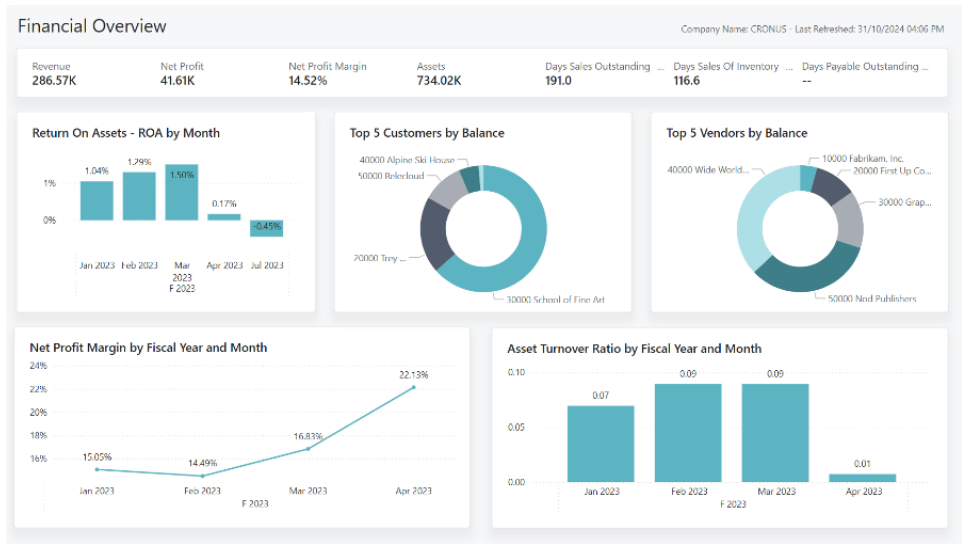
Financial Overview

Company Name: CRONUS · Last Refreshed: 31/10/2024 04:06 PM

Revenue
286.57K

Net Profit
41.61K

Net Profit Margin
14.52%

Assets
734.02K

Days Sales Outstanding ...
191.0

Days Sales Of Inventory ...
116.6

Days Payable Outstanding ...
--

Return On Assets - ROA by Month

1%
0%
1.04%
1.29%
1.50%
0.17%
-0.45%
Jan 2023
Feb 2023
Mar 2023
Apr 2023
Jul 2023
F 2023

Top 5 Customers by Balance

40000 Alpine Ski House
50000 Relecloud
20000 Trey ...
30000 School of Fine Art

Top 5 Vendors by Balance

10000 Fabrikam, Inc.
20000 First Up Co...
40000 Wide World...
30000 Grap...
50000 Nod Publishers

Net Profit Margin by Fiscal Year and Month

24%
22%
20%
18%
16%
15.05%
14.49%
16.83%
22.13%
Jan 2023
Feb 2023
Mar 2023
Apr 2023
F 2023

Asset Turnover Ratio by Fiscal Year and Month

0.10
0.05
0.00
0.07
0.09
0.09
0.01
Jan 2023
Feb 2023
Mar 2023
Apr 2023
F 2023